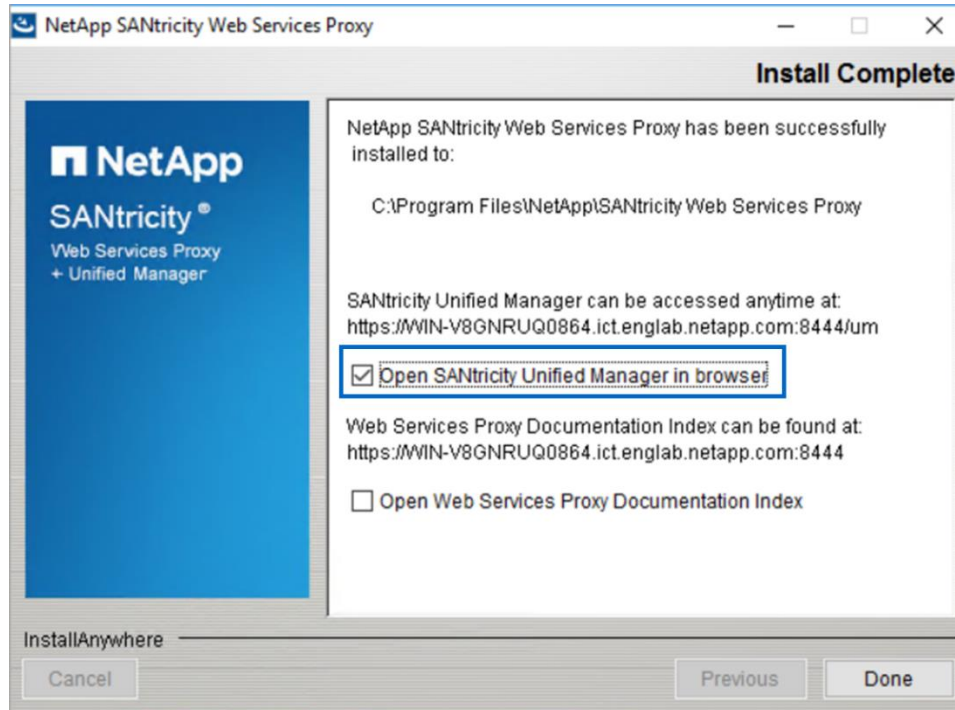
NetApp SANtricity Web Services Proxy

Install Complete

NetApp

SANtricity®

Web Services Proxy + Unified Manager

NetApp SANtricity Web Services Proxy has been successfully installed to:

C:\Program Files\NetApp\SANtricity Web Services Proxy

SANtricity Unified Manager can be accessed anytime at: https://WIN-V8GNRUQ0864.ict.englab.netapp.com:8444/um

☑ Open SANtricity Unified Manager in browser

Web Services Proxy Documentation Index can be found at: https://WIN-V8GNRUQ0864.ict.englab.netapp.com:8444

☐ Open Web Services Proxy Documentation Index

InstallAnywhere

Cancel

Previous

Done